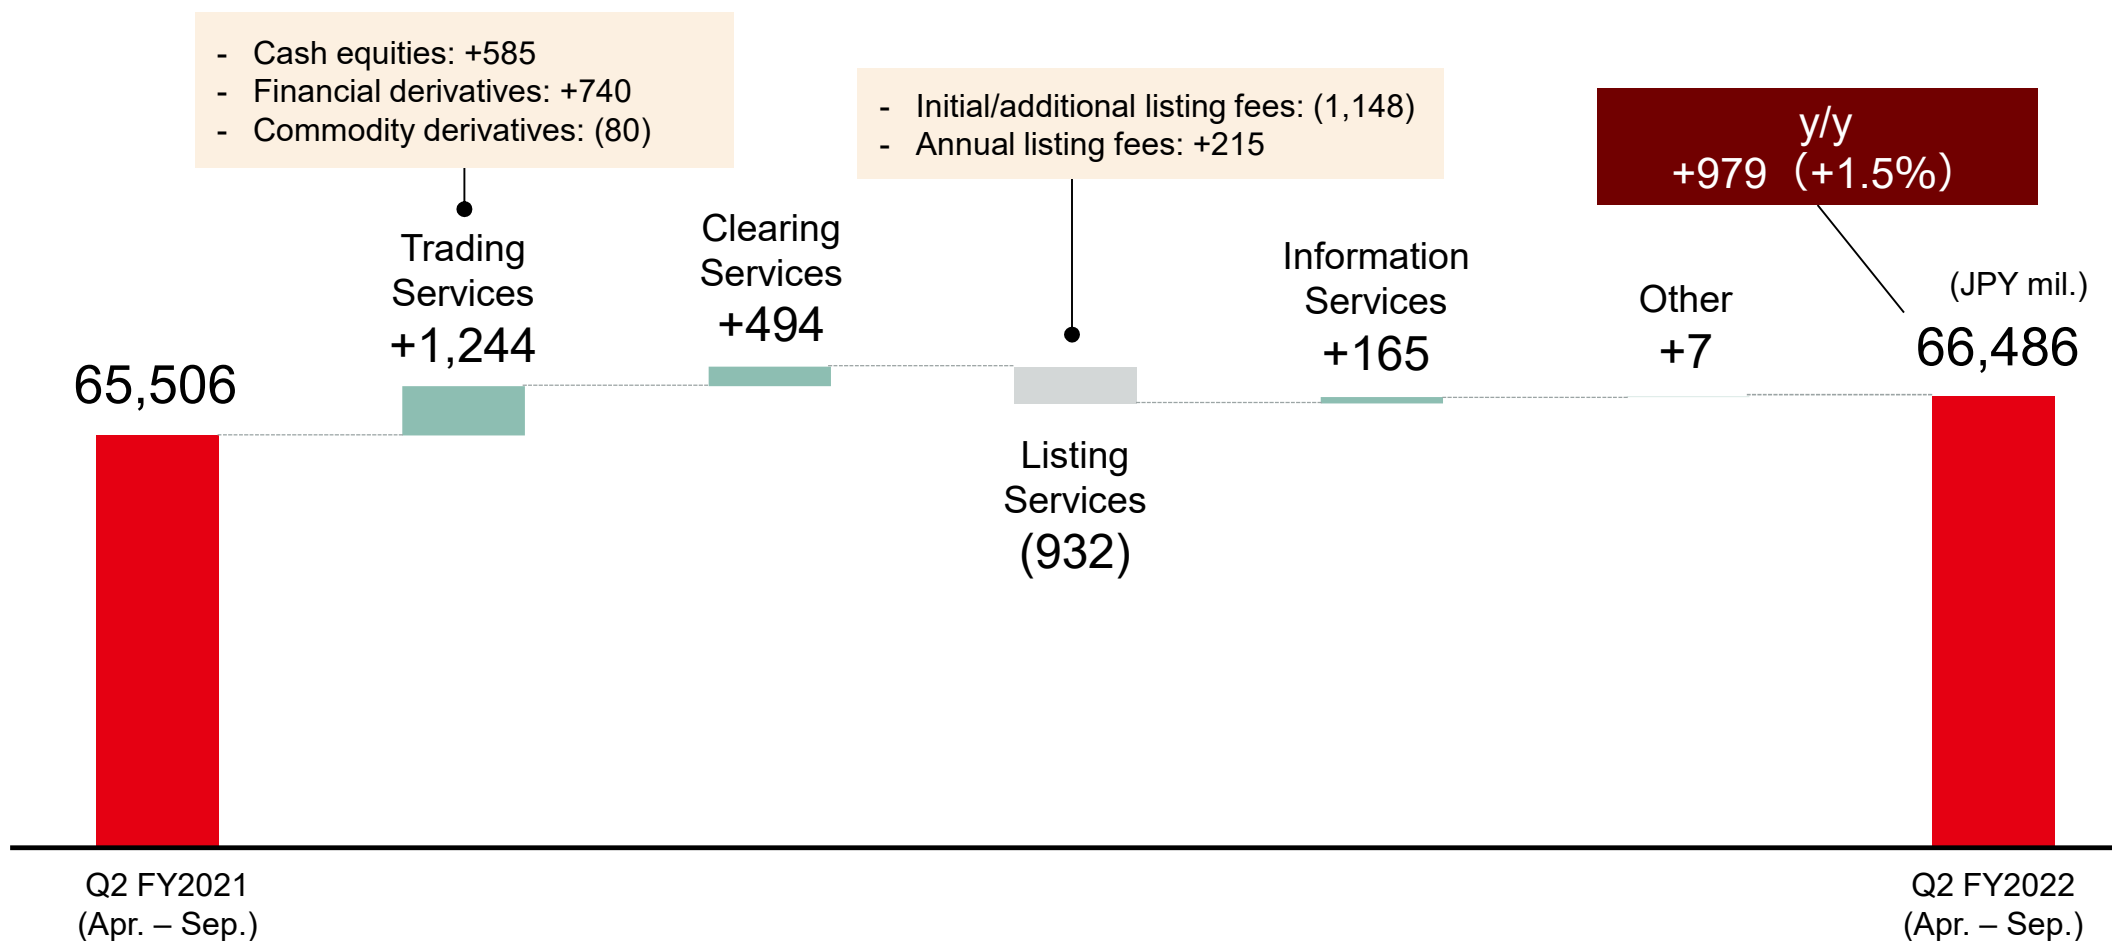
- Cash equities: +585
- Financial derivatives: +740
- Commodity derivatives: (80)

- Initial/additional listing fees: (1,148)
- Annual listing fees: +215

y/y
+979 (+1.5%)

(JPY mil.)

65,506

Trading Services +1,244

Clearing Services +494

Listing Services (932)

Information Services +165

Other +7

66,486

Q2 FY2021 (Apr. – Sep.)

Q2 FY2022 (Apr. – Sep.)